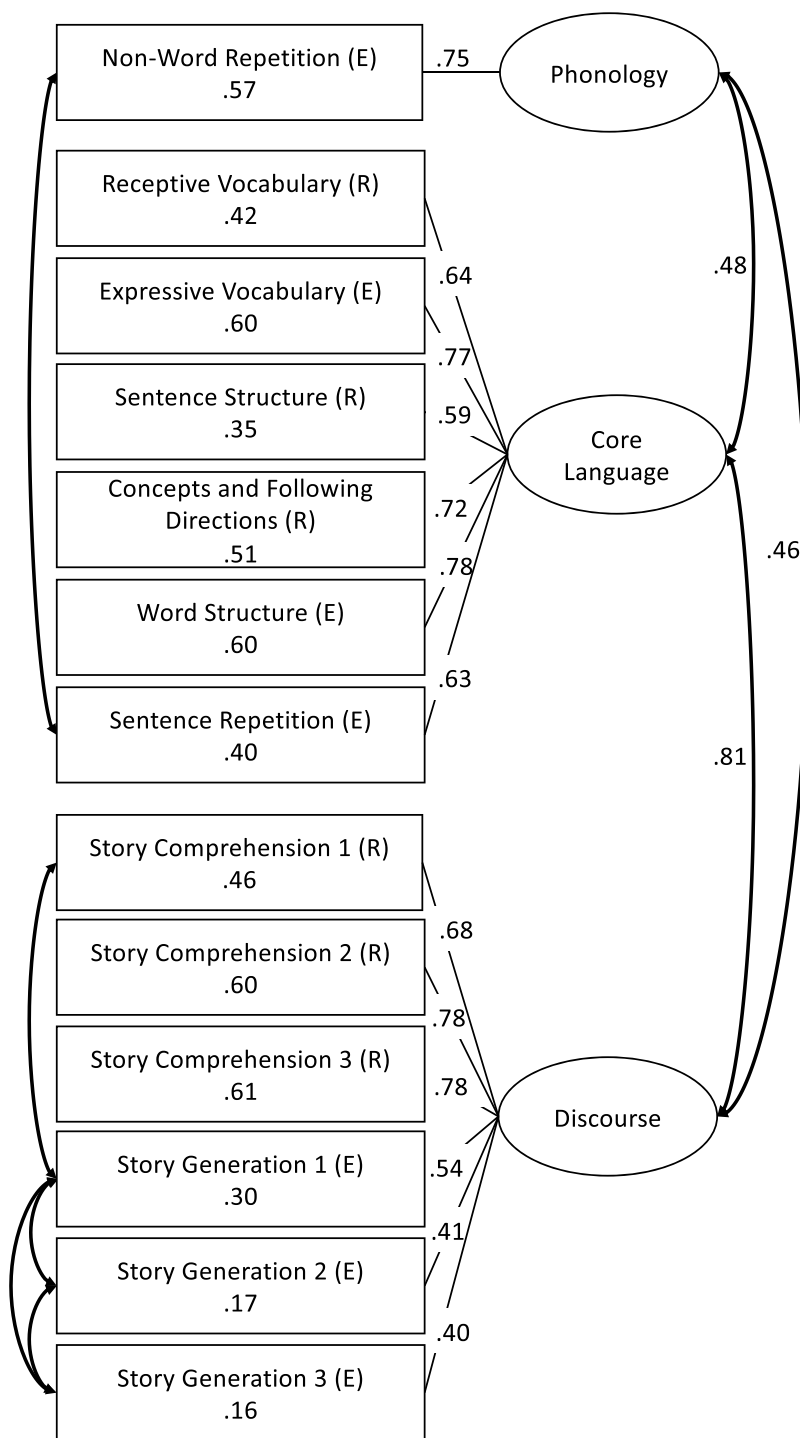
Non-Word Repetition (E)
.57

.75

Phonology

Receptive Vocabulary (R)
.42

Expressive Vocabulary (E)
.60

Sentence Structure (R)
.35

Concepts and Following Directions (R)
.51

Word Structure (E)
.60

Sentence Repetition (E)
.40

.64

.77

.59

.72

.78

.63

Core Language

.48

.46

.81

Story Comprehension 1 (R)
.46

Story Comprehension 2 (R)
.60

Story Comprehension 3 (R)
.61

Story Generation 1 (E)
.30

Story Generation 2 (E)
.17

Story Generation 3 (E)
.16

.68

.78

.78

.54

.41

.40

Discourse